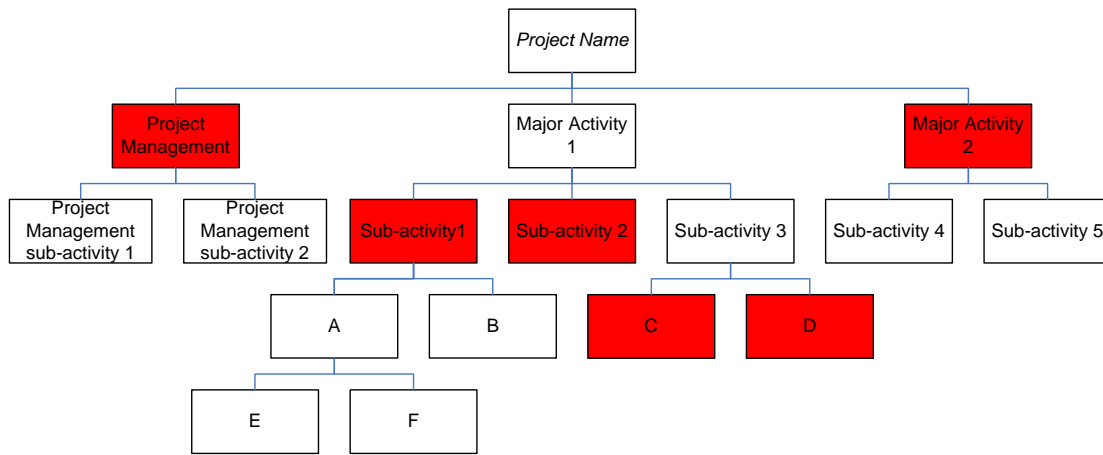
*Project Name*

Project Management

Major Activity 1

Major Activity 2

Project Management sub-activity 1

Project Management sub-activity 2

Sub-activity1

Sub-activity 2

Sub-activity 3

Sub-activity 4

Sub-activity 5

A

B

C

D

E

F